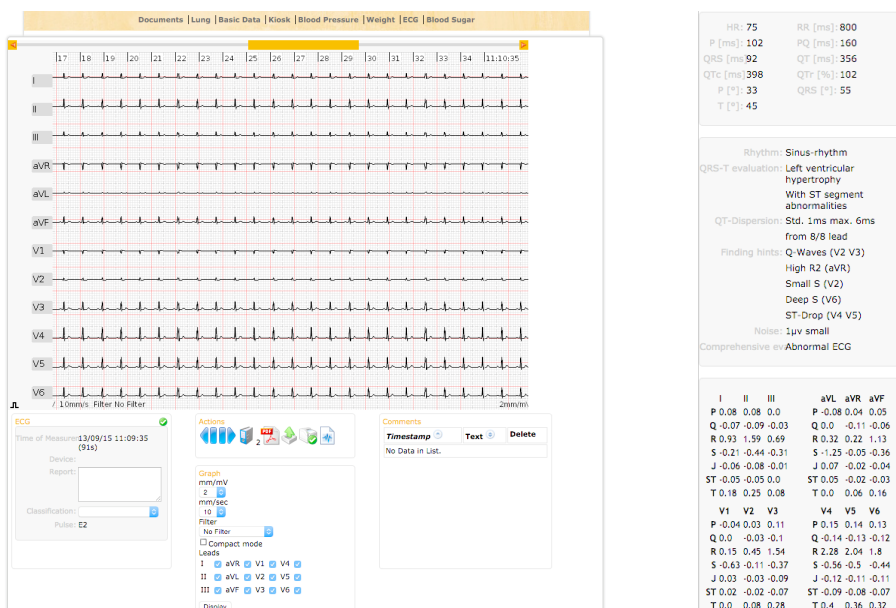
Documents | Lung | Basic Data | Kiosk | Blood Pressure | Weight | ECG | Blood Sugar

17 18 19 20 21 22 23 24 25 26 27 28 29 30 31 32 33 34 11:10:35

I
II
III
aVR
aVL
aVF
V1
V2
V3
V4
V5
V6

/ 10mm/s Filter No Filter
2mm/mV

ECG
Time of Measurement: 13/09/15 11:09:35 (91s)
Device:
Report:
Classification:
Pulse: E2

Actions
2

Graph
mm/mV
2
mm/sec
10
Filter
No Filter
Compact mode
Leads
I aVR V1 V4
II aVL V2 V5
III aVF V3 V6
Display

Comments
| Timestamp | Text | Delete |
|---|---|---|
| No Data in List. | | |

HR: 75 RR [ms]: 800
P [ms]: 102 PQ [ms]: 160
QRS [ms]: 92 QT [ms]: 356
QTc [ms]: 398 QTr [%]: 102
P [°]: 33 QRS [°]: 55
T [°]: 45

Rhythm: Sinus-rhythm
QRS-T evaluation: Left ventricular hypertrophy
With ST segment abnormalities
QT-Dispersion: Std. 1ms max. 6ms
from 8/8 lead
Finding hints: Q-Waves (V2 V3)
High R2 (aVR)
Small S (V2)
Deep S (V6)
ST-Drop (V4 V5)
Noise: 1µv small
Comprehensive ev: Abnormal ECG

| | I | II | III | | aVL | aVR | aVF |
|---|---|---|---|---|---|---|---|
| P | 0.08 | 0.08 | 0.0 | P | -0.08 | 0.04 | 0.05 |
| Q | -0.07 | -0.09 | -0.03 | Q | 0.0 | -0.11 | -0.06 |
| R | 0.93 | 1.59 | 0.69 | R | 0.32 | 0.22 | 1.13 |
| S | -0.21 | -0.44 | -0.31 | S | -1.25 | -0.05 | -0.36 |
| J | -0.06 | -0.08 | -0.01 | J | 0.07 | -0.02 | -0.04 |
| ST | -0.05 | -0.05 | 0.0 | ST | 0.05 | -0.02 | -0.03 |
| T | 0.18 | 0.25 | 0.08 | T | 0.0 | 0.06 | 0.16 |

| | V1 | V2 | V3 | | V4 | V5 | V6 |
|---|---|---|---|---|---|---|---|
| P | -0.04 | 0.03 | 0.11 | P | 0.15 | 0.14 | 0.13 |
| Q | 0.0 | -0.03 | -0.1 | Q | -0.14 | -0.13 | -0.12 |
| R | 0.15 | 0.45 | 1.54 | R | 2.28 | 2.04 | 1.8 |
| S | -0.63 | -0.11 | -0.37 | S | -0.56 | -0.5 | -0.44 |
| J | 0.03 | -0.03 | -0.09 | J | -0.12 | -0.11 | -0.11 |
| ST | 0.02 | -0.02 | -0.07 | ST | -0.09 | -0.08 | -0.07 |
| T | 0.0 | 0.08 | 0.28 | T | 0.4 | 0.36 | 0.32 |